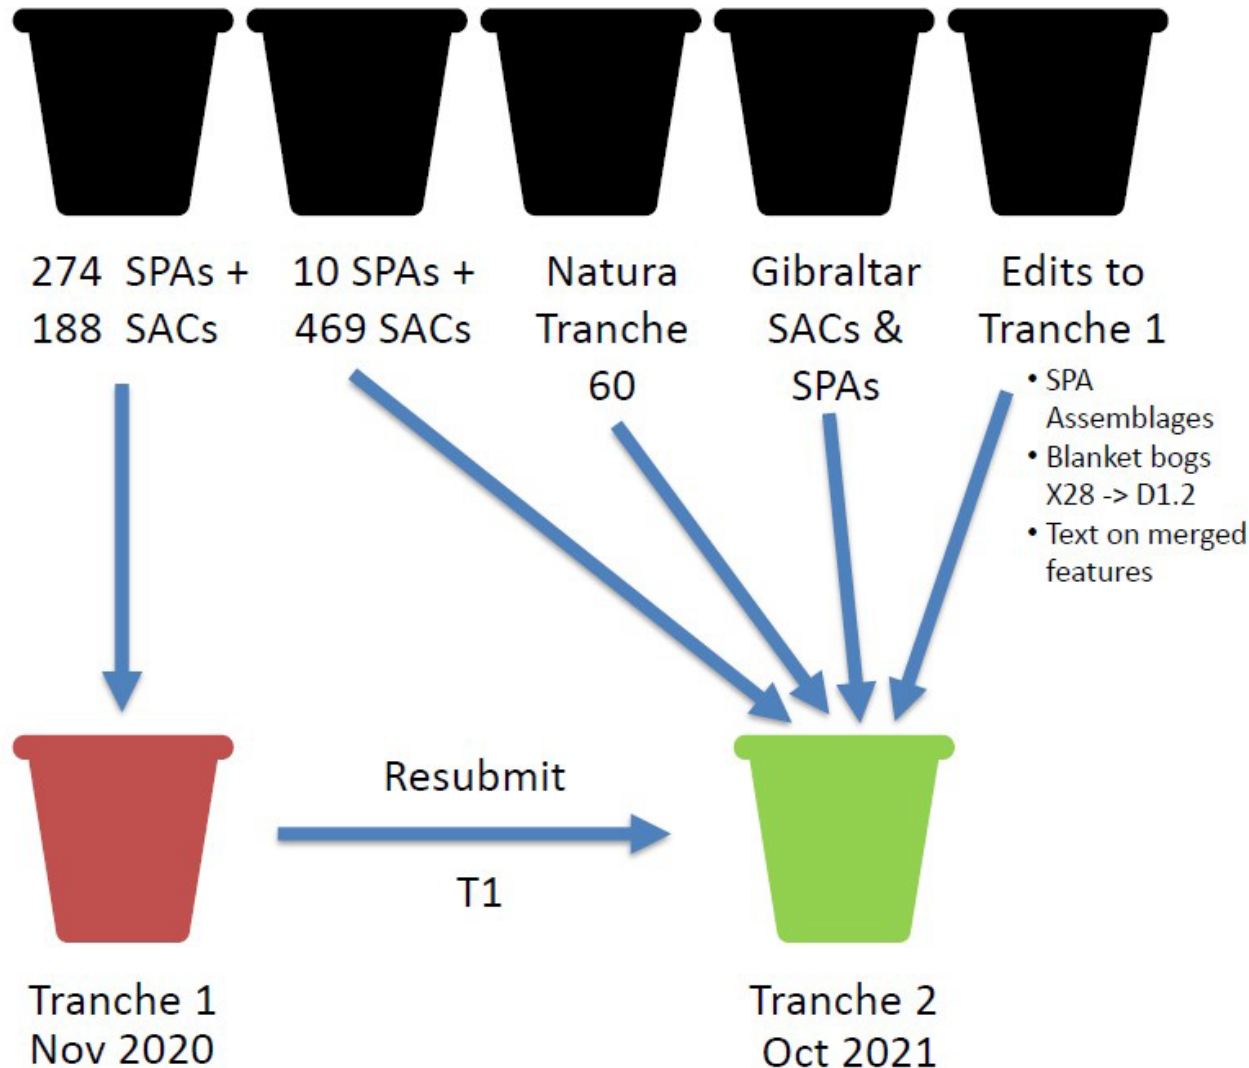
274 SPAs + 188 SACs

10 SPAs + 469 SACs

Natura Tranche 60

Gibraltar SACs & SPAs

Edits to Tranche 1

- SPA Assemblages
- Blanket bogs X28 -> D1.2
- Text on merged features

Resubmit

T1

Tranche 1
Nov 2020

Tranche 2
Oct 2021